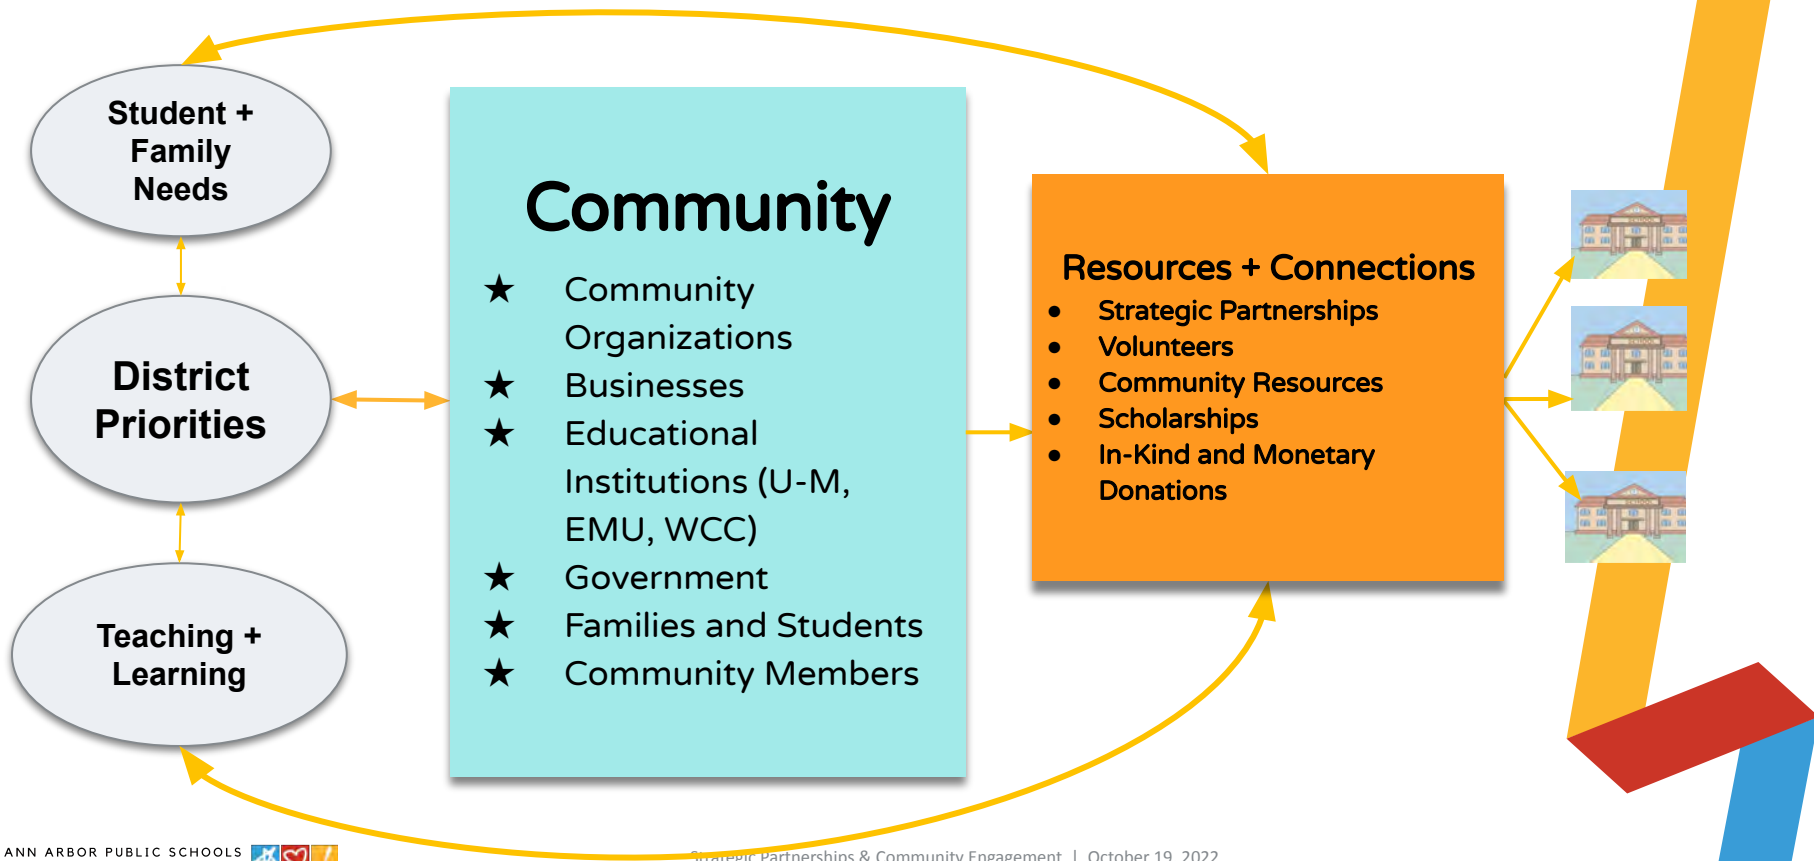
Student + Family Needs

District Priorities

Teaching + Learning

Community

★ Community Organizations
★ Businesses
★ Educational Institutions (U-M, EMU, WCC)
★ Government
★ Families and Students
★ Community Members

Resources + Connections

- Strategic Partnerships
- Volunteers
- Community Resources
- Scholarships
- In-Kind and Monetary Donations

ANN ARBOR PUBLIC SCHOOLS

Strategic Partnerships & Community Engagement | October 19, 2022